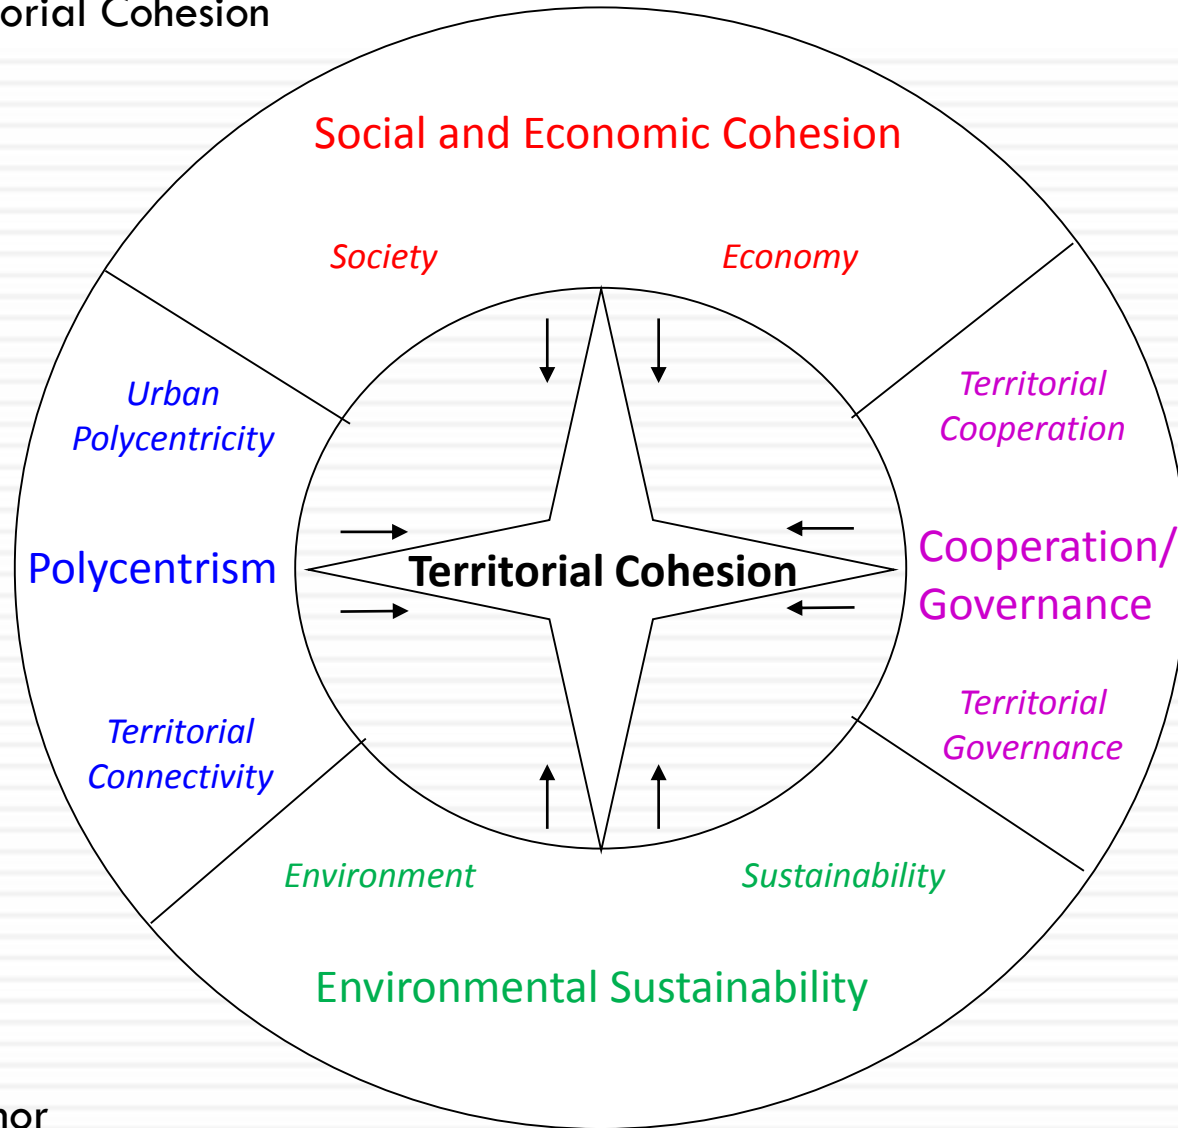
orial Cohesion

Social and Economic Cohesion

Society

Economy

Urban Polycentricity

Territorial Cooperation

Polycentrism

Territorial Cohesion

Cooperation/ Governance

Territorial Connectivity

Territorial Governance

Environment

Sustainability

Environmental Sustainability

hor